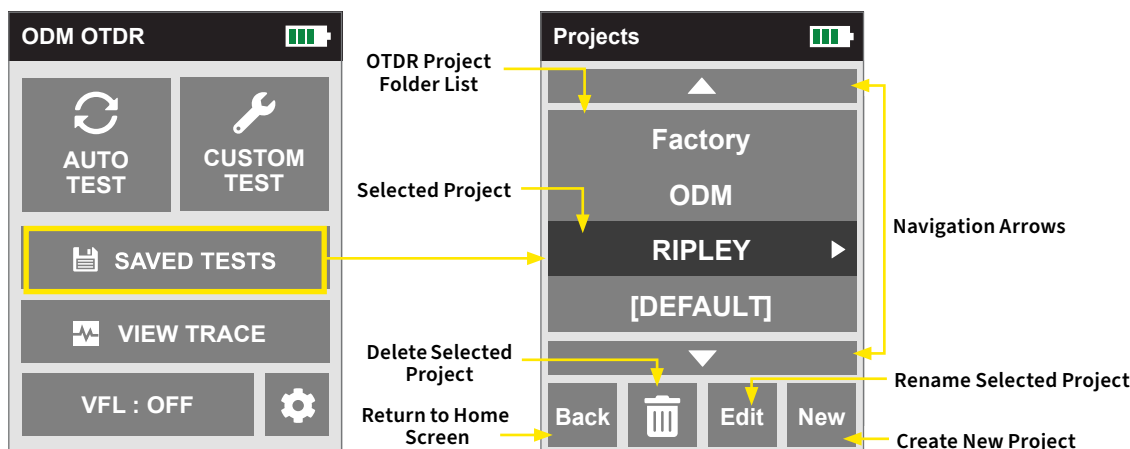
ODM OTDR

AUTO TEST

CUSTOM TEST

SAVED TESTS

VIEW TRACE

VFL : OFF

Projects

OTDR Project Folder List

Factory

Selected Project

ODM

RIPLEY

[DEFAULT]

Navigation Arrows

Delete Selected Project

Rename Selected Project

Return to Home Screen

Back

Edit

New

Create New Project